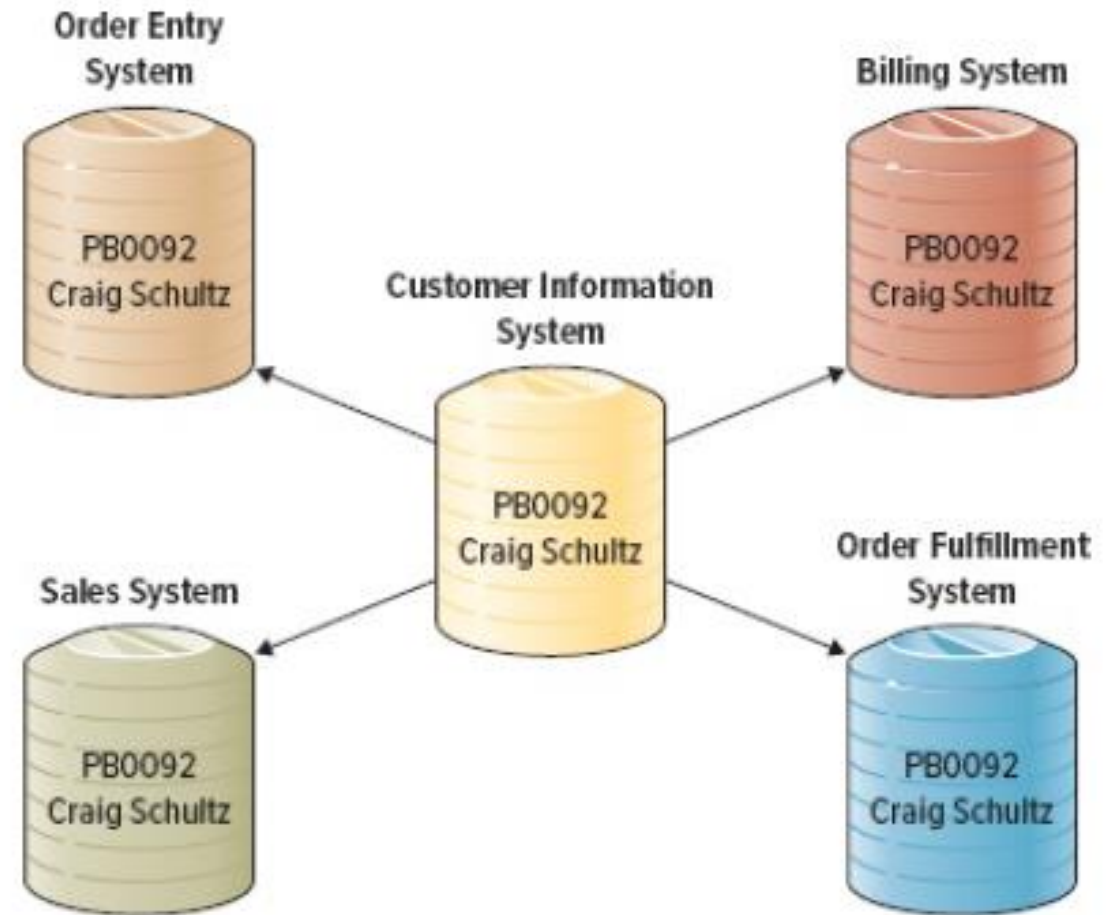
Order Entry System

PB0092
Craig Schultz

Billing System

PB0092
Craig Schultz

Customer Information System

PB0092
Craig Schultz

Sales System

PB0092
Craig Schultz

Order Fulfillment System

PB0092
Craig Schultz